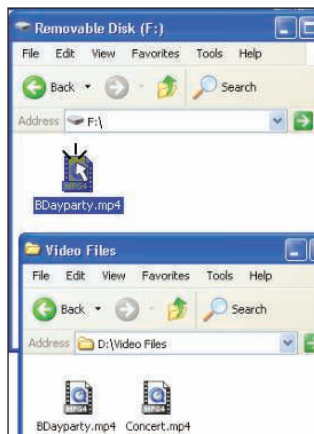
Removable Disk (F:)
File Edit View Favorites Tools Help
Back Search
Address F:\
MP4
BDayparty.mp4

Video Files
File Edit View Favorites Tools Help
Back Search
Address D:\Video Files
MP4 MP4
BDayparty.mp4 Concert.mp4